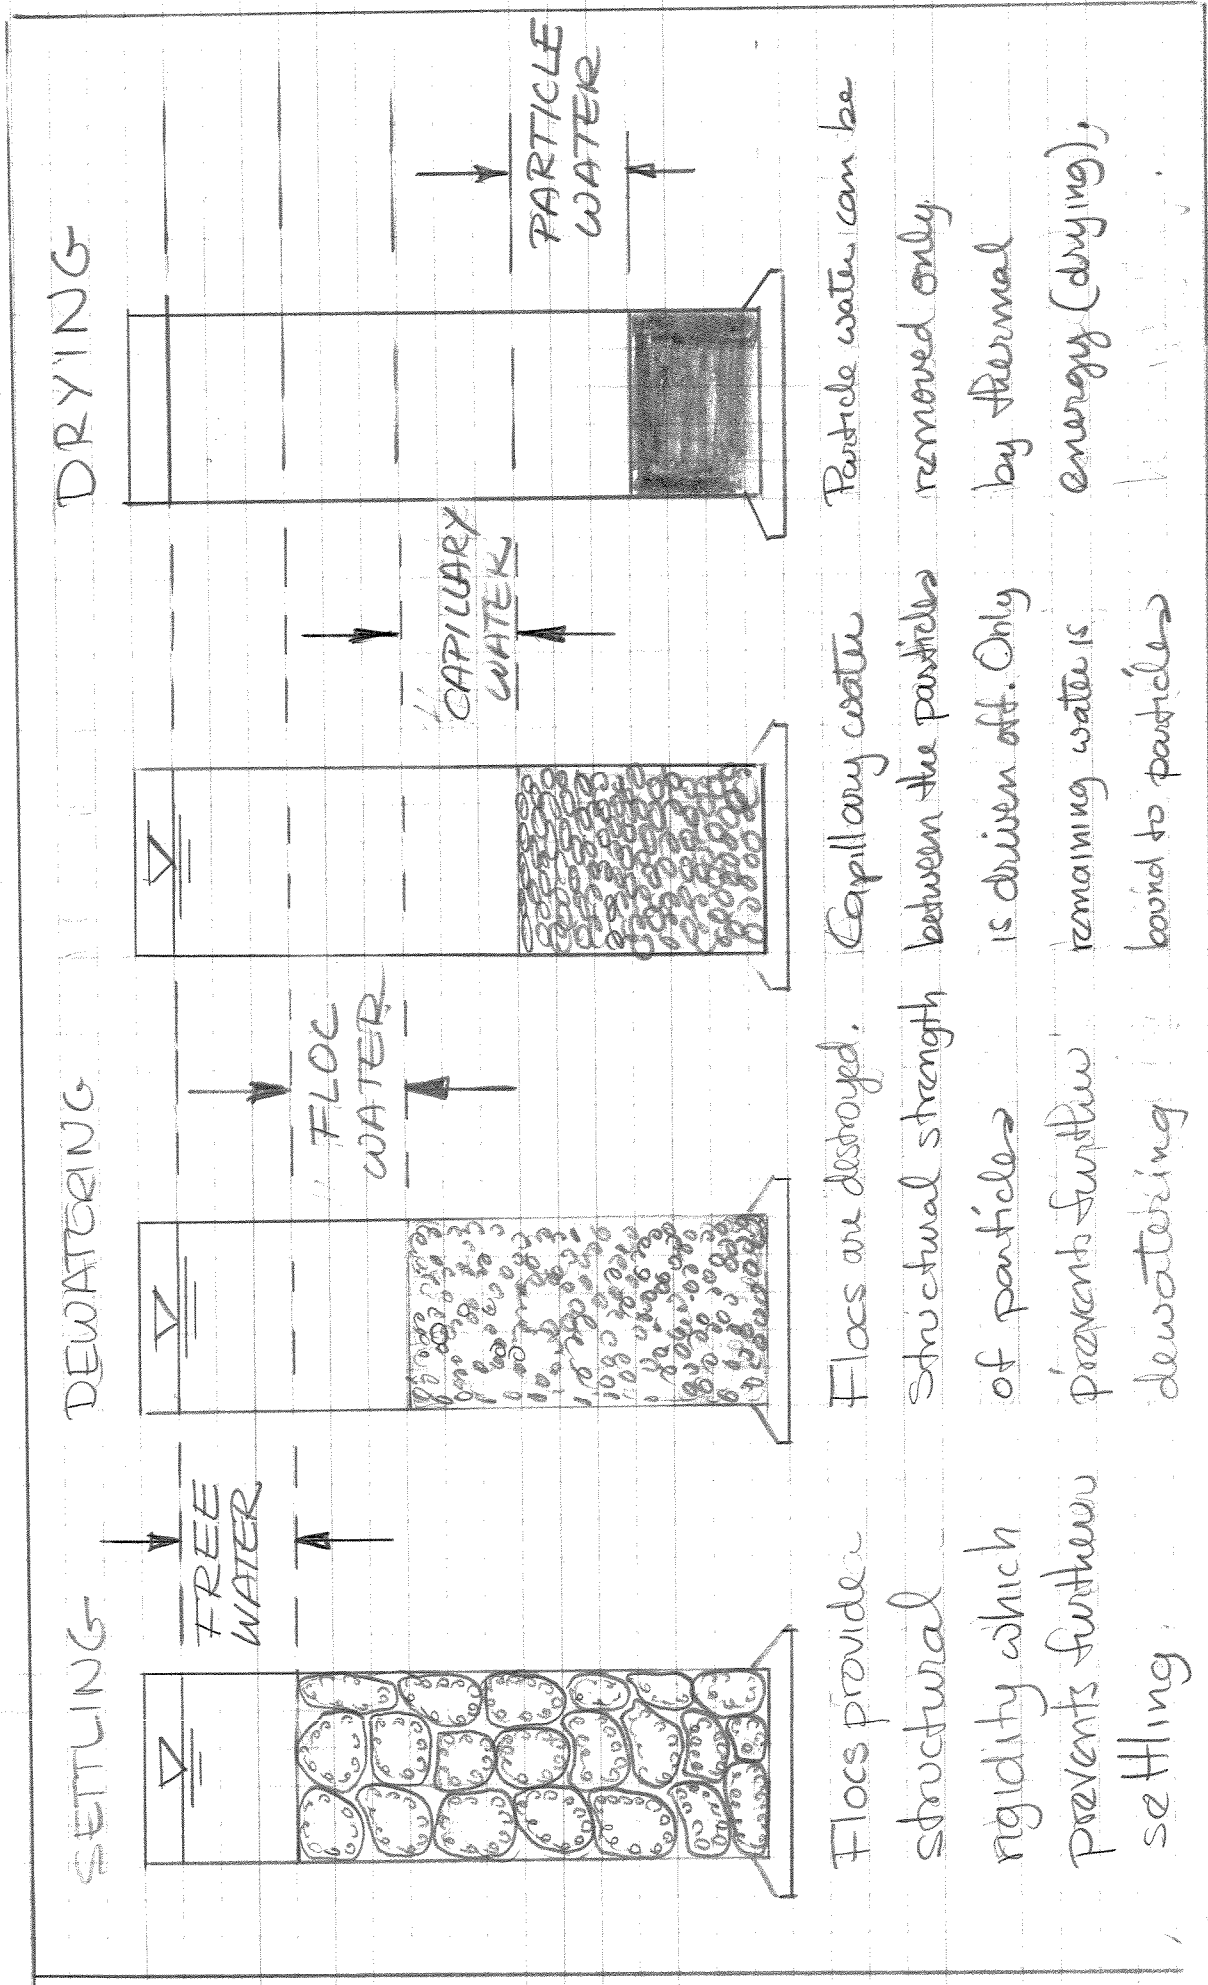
SETTLING

FREE WATER

Flocs provide structural rigidity which prevents further settling.

DEWATERING

FLOC WATER

Flocs are destroyed. Structural strength of particles prevents further dewatering

CAPILLARY WATER

Capillary water between the particles is driven off. Only remaining water is bound to particles

DRYING

PARTICLE WATER

Particle water can be removed only by thermal energy (drying).